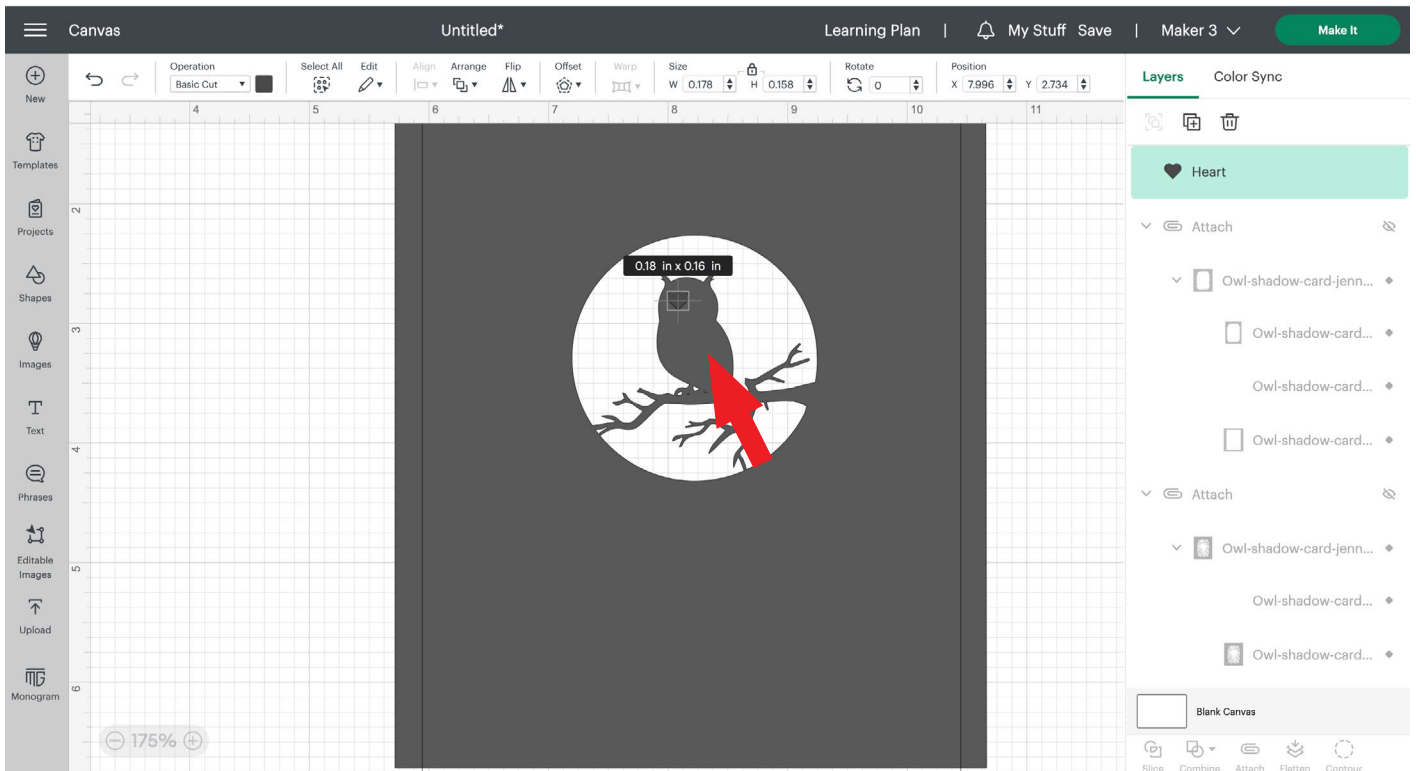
Canvas

Untitled*

Learning Plan | My Stuff Save | Maker 3

Make It

New

Templates

Projects

Shapes

Images

Text

Phrases

Editable Images

Upload

Monogram

Operation
Basic Cut

Select All

Edit

Align

Arrange

Flip

Offset

Warp

Size
W 0.178 H 0.158

Rotate
0

Position
X 7.996 Y 2.734

4 5 6 7 8 9 10 11

2 3 4 5 6

0.18 in x 0.16 in

175%

Layers Color Sync

Heart

Attach

Owl-shadow-card-jenn...

Owl-shadow-card...

Owl-shadow-card...

Owl-shadow-card...

Attach

Owl-shadow-card-jenn...

Owl-shadow-card...

Owl-shadow-card...

Blank Canvas

Slice Combine Attach Flatten Contour